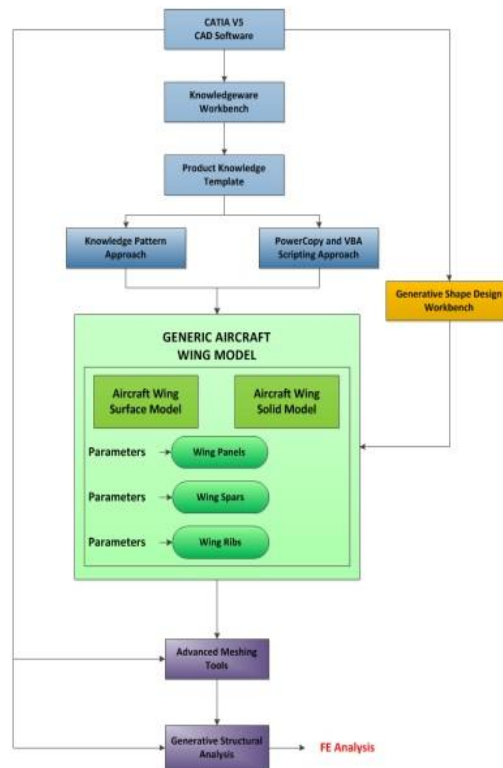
CATIA V5
CAD Software

Knowledgeware
Workbench

Product Knowledge
Template

Knowledge Pattern
Approach

PowerCopy and VBA
Scripting Approach

Generative Shape Design
Workbench

GENERIC AIRCRAFT
WING MODEL

Aircraft Wing
Surface Model

Aircraft Wing
Solid Model

Parameters

Wing Panels

Parameters

Wing Spars

Parameters

Wing Ribs

Advanced Meshing
Tools

Generative Structural
Analysis

FE Analysis